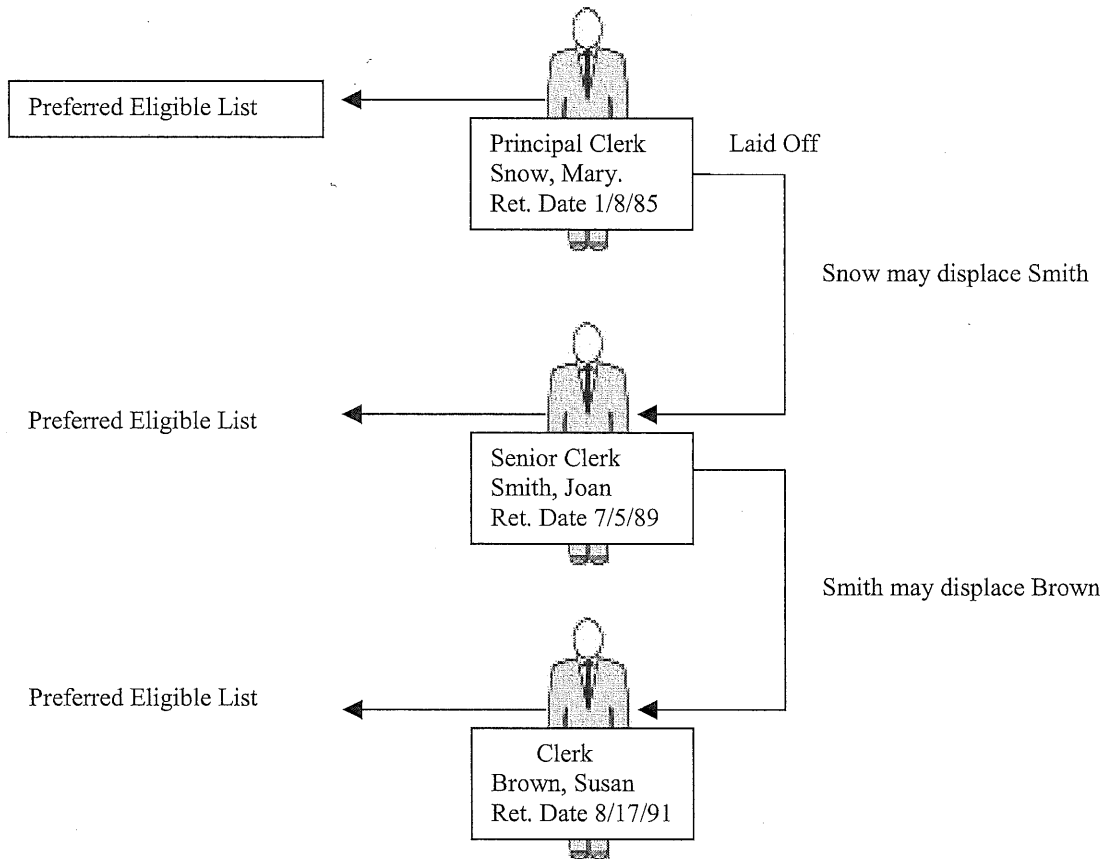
Preferred Eligible List

Principal Clerk
Snow, Mary.
Ret. Date 1/8/85

Laid Off

Snow may displace Smith

Preferred Eligible List

Senior Clerk
Smith, Joan
Ret. Date 7/5/89

Smith may displace Brown

Preferred Eligible List

Clerk
Brown, Susan
Ret. Date 8/17/91